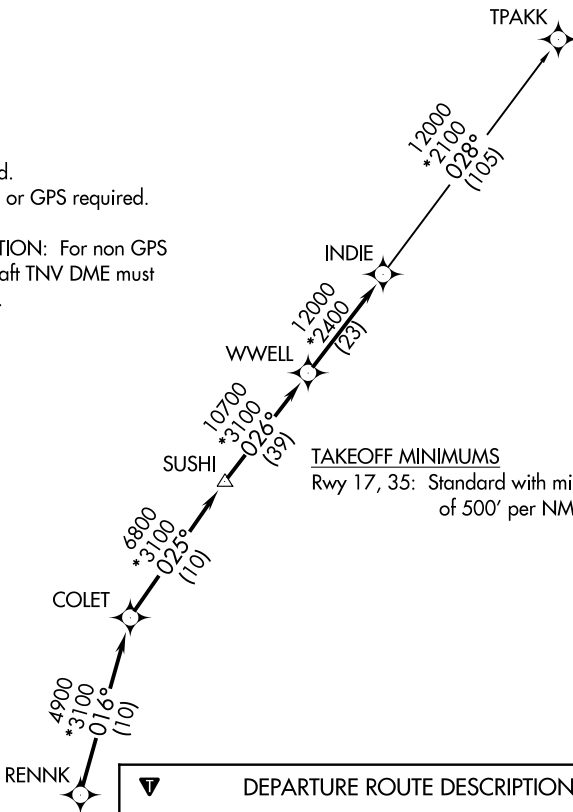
TPAKK

d.
or GPS required.

TION: For non GPS
aft TNV DME must

12000
*2100
028°
(105)

INDIE

12000
*2400
(23)

WWELL

10700
*3100
026°
(39)

SUSHI

TAKEOFF MINIMUMS
Rwy 17, 35: Standard with mi
of 500′ per NM

6800
*3100
025°
(10)

COLET

4900
*3100
016°
(10)

RENNK

DEPARTURE ROUTE DESCRIPTION